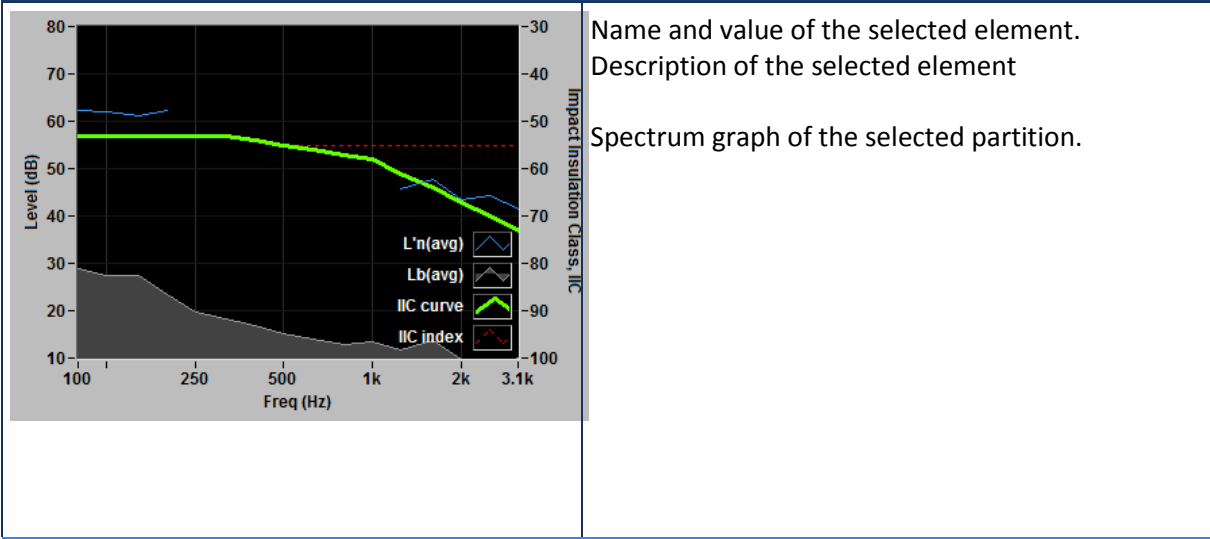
| | |
|---|---|
| 80 70 60 50 40 30 20 10 Level (dB) -30 -40 -50 -60 -70 -80 -90 -100 Impact Insulation Class, IIC L'n(avg) Lb(avg) IIC curve IIC index 100 250 500 1k 2k 3.1k Freq (Hz) | Name and value of the selected element.<br>Description of the selected element<br><br>Spectrum graph of the selected partition. |